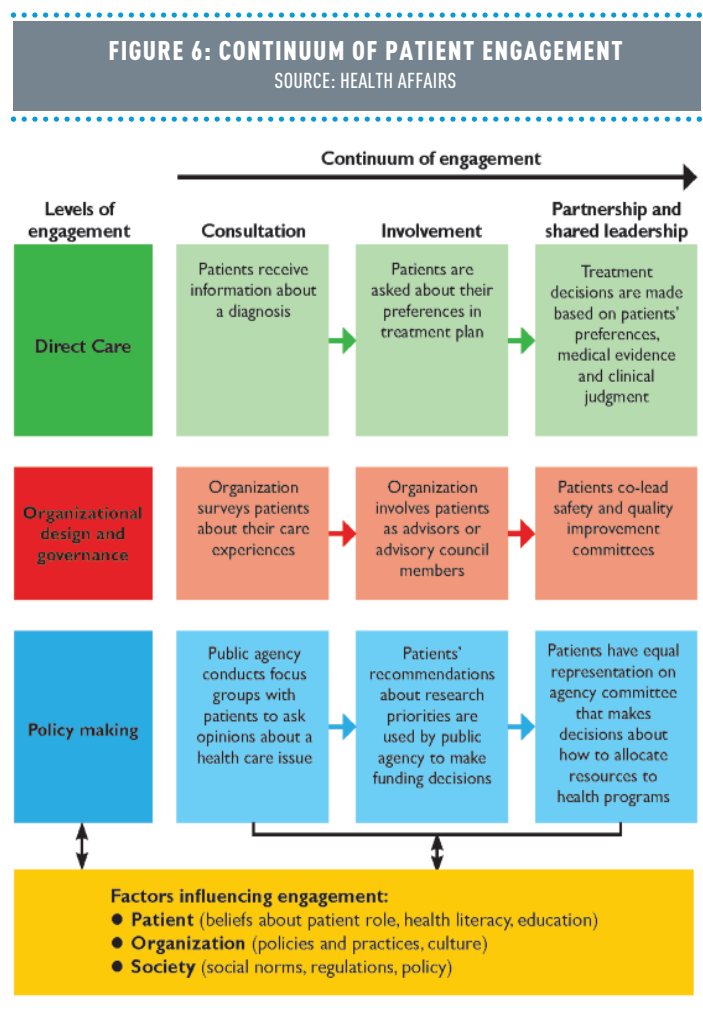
FIGURE 6: CONTINUUM OF PATIENT ENGAGEMENT
SOURCE: HEALTH AFFAIRS

Continuum of engagement

| Levels of engagement | Consultation | Involvement | Partnership and shared leadership |
|---|---|---|---|
| Direct Care | Patients receive information about a diagnosis | Patients are asked about their preferences in treatment plan | Treatment decisions are made based on patients' preferences, medical evidence and clinical judgment |
| Organizational design and governance | Organization surveys patients about their care experiences | Organization involves patients as advisors or advisory council members | Patients co-lead safety and quality improvement committees |
| Policy making | Public agency conducts focus groups with patients to ask opinions about a health care issue | Patients' recommendations about research priorities are used by public agency to make funding decisions | Patients have equal representation on agency committee that makes decisions about how to allocate resources to health programs |

Factors influencing engagement:
• Patient (beliefs about patient role, health literacy, education)
• Organization (policies and practices, culture)
• Society (social norms, regulations, policy)